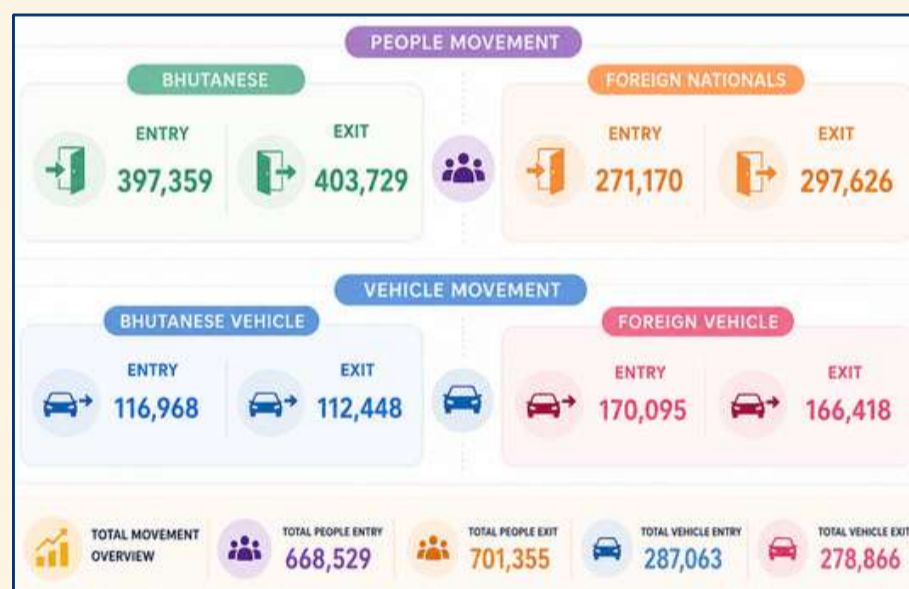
PEOPLE MOVEMENT

BHUTANESE

ENTRY
397,359

EXIT
403,729

FOREIGN NATIONALS

ENTRY
271,170

EXIT
297,626

VEHICLE MOVEMENT

BHUTANESE VEHICLE

ENTRY
116,968

EXIT
112,448

FOREIGN VEHICLE

ENTRY
170,095

EXIT
166,418

TOTAL MOVEMENT OVERVIEW

TOTAL PEOPLE ENTRY
668,529

TOTAL PEOPLE EXIT
701,355

TOTAL VEHICLE ENTRY
287,063

TOTAL VEHICLE EXIT
278,866